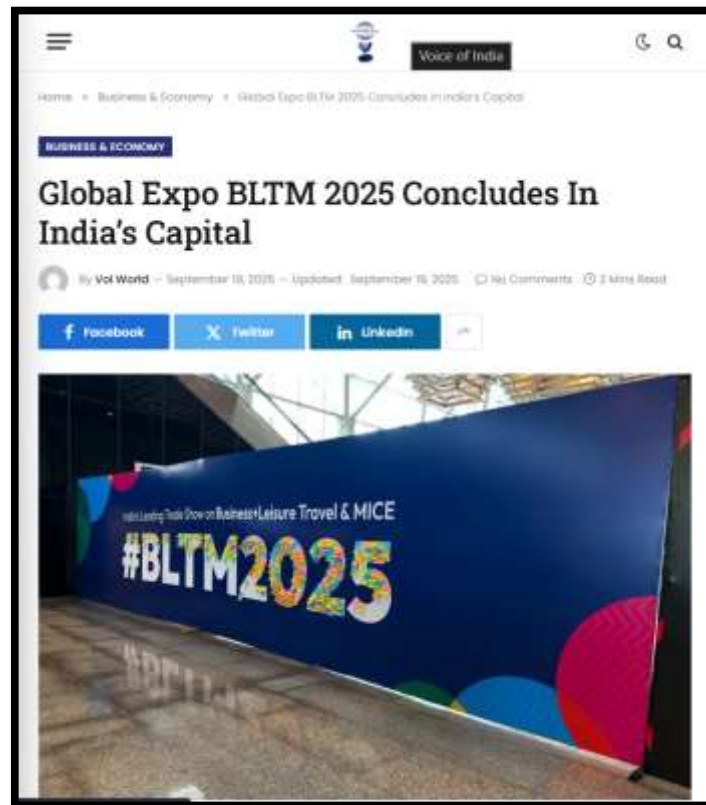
Voice of India

Home » Business & Economy » Global Expo BLTM 2025 Concludes in India's Capital

BUSINESS & ECONOMY

Global Expo BLTM 2025 Concludes In India's Capital

By VoI World — September 19, 2025 — Updated: September 19, 2025 No Comments 3 Mins Read

Facebook Twitter LinkedIn

India's Leading Trade Show on Business+Leisure Travel & MICE
#BLTM2025